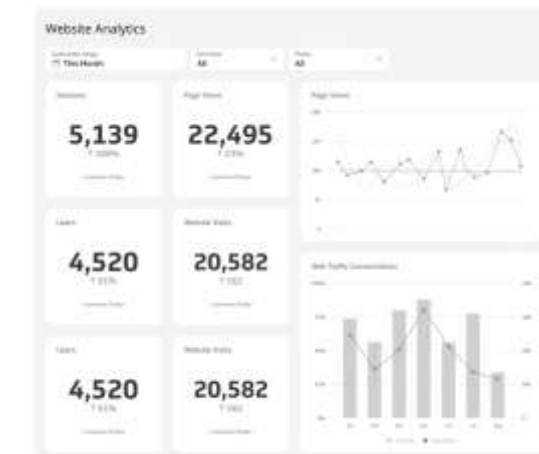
Website Analytics

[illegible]
This Month

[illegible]
All

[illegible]
All

Sessions

5,139

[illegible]

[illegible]

Page Views

22,495

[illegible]

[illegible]

Page Views

Users

4,520

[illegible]

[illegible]

Website Visits

20,582

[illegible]

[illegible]

Web Traffic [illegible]

Users

4,520

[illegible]

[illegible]

Website Visits

20,582

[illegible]

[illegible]